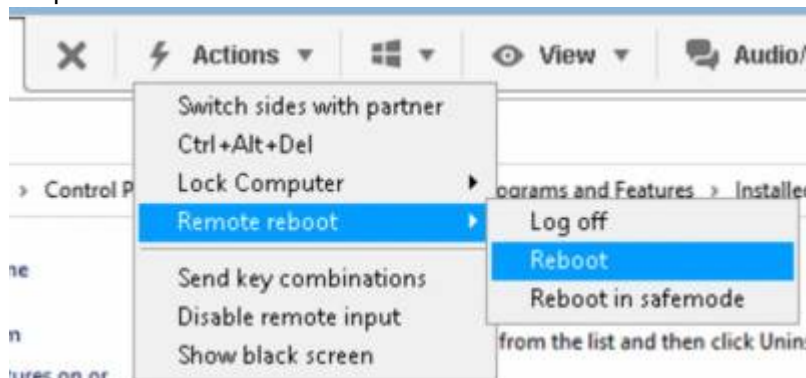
Actions ▼ View ▼ Audio/

Switch sides with partner
Ctrl+Alt+Del
Lock Computer
Remote reboot
Send key combinations
Disable remote input
Show black screen

Log off
Reboot
Reboot in safemode

› Control P

ograms and Features › Installe

ne

n

from the list and then click Unin

tures on or